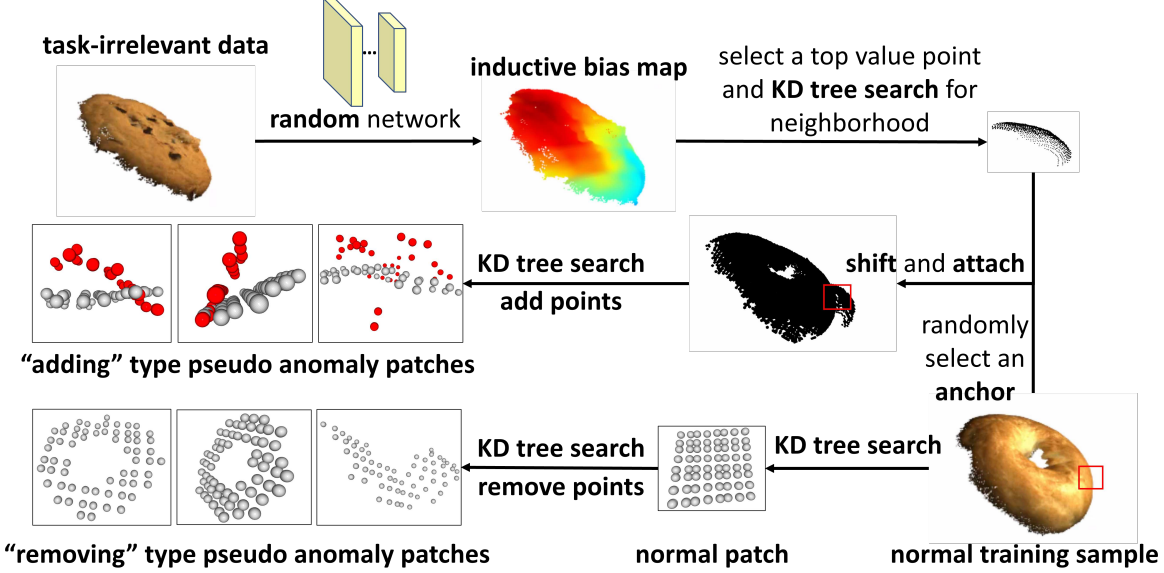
task-irrelevant data

...

random network

inductive bias map

select a top value point and KD tree search for neighborhood

KD tree search
add points

shift and attach

randomly select an anchor

"adding" type pseudo anomaly patches

KD tree search
remove points

KD tree search

"removing" type pseudo anomaly patches

normal patch

normal training sample